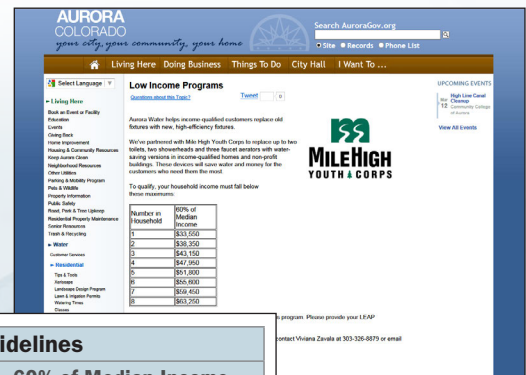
AURORA
COLORADO
your city, your community, your home

Search AuroraGov.org

Site  Records  Phone List

Living Here  Doing Business  Things To Do  City Hall  I Want To ...

Select Language

► Living Here
Book an Event or Facility
Education
Events
Giving Back
Home Improvement
Housing & Community Resources
Keep Aurora Clean
Neighborhood Resources
Other Utilities
Parking & Mobility Program
Pets & Wildlife
Property Information
Public Safety
Road, Park & Tree Upkeep
Residential Property Maintenance
Senior Resources
Trash & Recycling
► Water
Customer Services
► Residential
Tips & Tools
Xeriscape
Landscape Design Program
Lawn & Irrigation Permits
Watering Times
Classes

Low Income Programs
Questions about this Topic?
Tweet 0

Aurora Water helps income-qualified customers replace old fixtures with new, high-efficiency fixtures.

We've partnered with Mile High Youth Corps to replace up to two toilets, two showerheads and three faucet aerators with water-saving versions in income-qualified homes and non-profit buildings. These devices will save water and money for the customers who need them the most.

MILEHIGH
YOUTH & CORPS

To qualify, your household income must fall below these maximums:

| Number in Household | 60% of Median Income |
|---|---|
| 1 | $33,550 |
| 2 | $38,350 |
| 3 | $43,150 |
| 4 | $47,950 |
| 5 | $51,800 |
| 6 | $55,600 |
| 7 | $59,450 |
| 8 | $63,250 |

s program. Please provide your LEAP

contact Viviana Zavala at 303-326-8879 or email

UPCOMING EVENTS
Mar 12 High Line Canal Cleanup
Community College of Aurora
View All Events

idelines
60% of Median Income